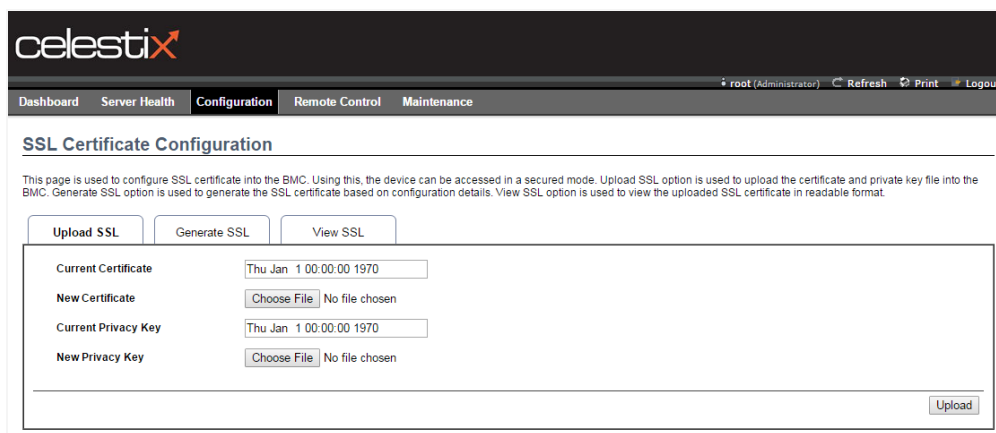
celestix

root (Administrator) Refresh Print Logou

Dashboard Server Health Configuration Remote Control Maintenance

SSL Certificate Configuration

This page is used to configure SSL certificate into the BMC. Using this, the device can be accessed in a secured mode. Upload SSL option is used to upload the certificate and private key file into the BMC. Generate SSL option is used to generate the SSL certificate based on configuration details. View SSL option is used to view the uploaded SSL certificate in readable format.

Upload SSL Generate SSL View SSL

Current Certificate Thu Jan 1 00:00:00 1970

New Certificate Choose File No file chosen

Current Privacy Key Thu Jan 1 00:00:00 1970

New Privacy Key Choose File No file chosen

Upload